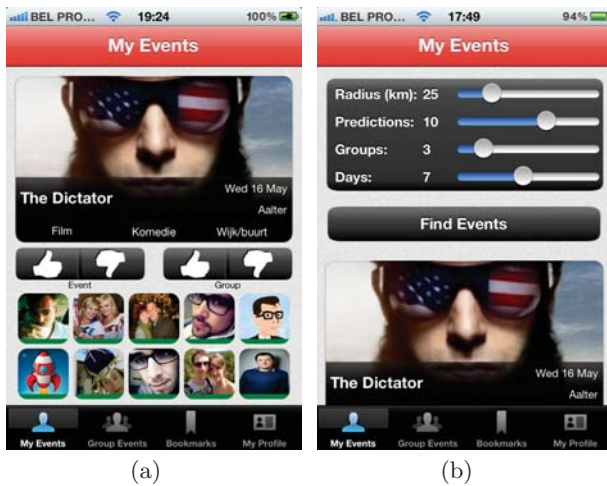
BEL PRO... 19:24 100%

My Events

The Dictator

Wed 16 May

Aalter

Film Komedie Wijk/buurt

Event

Group

My Events Group Events Bookmarks My Profile

(a)

BEL PRO... 17:49 94%

My Events

Radius (km): 25

Predictions: 10

Groups: 3

Days: 7

Find Events

The Dictator

Wed 16 May

Aalter

My Events Group Events Bookmarks My Profile

(b)